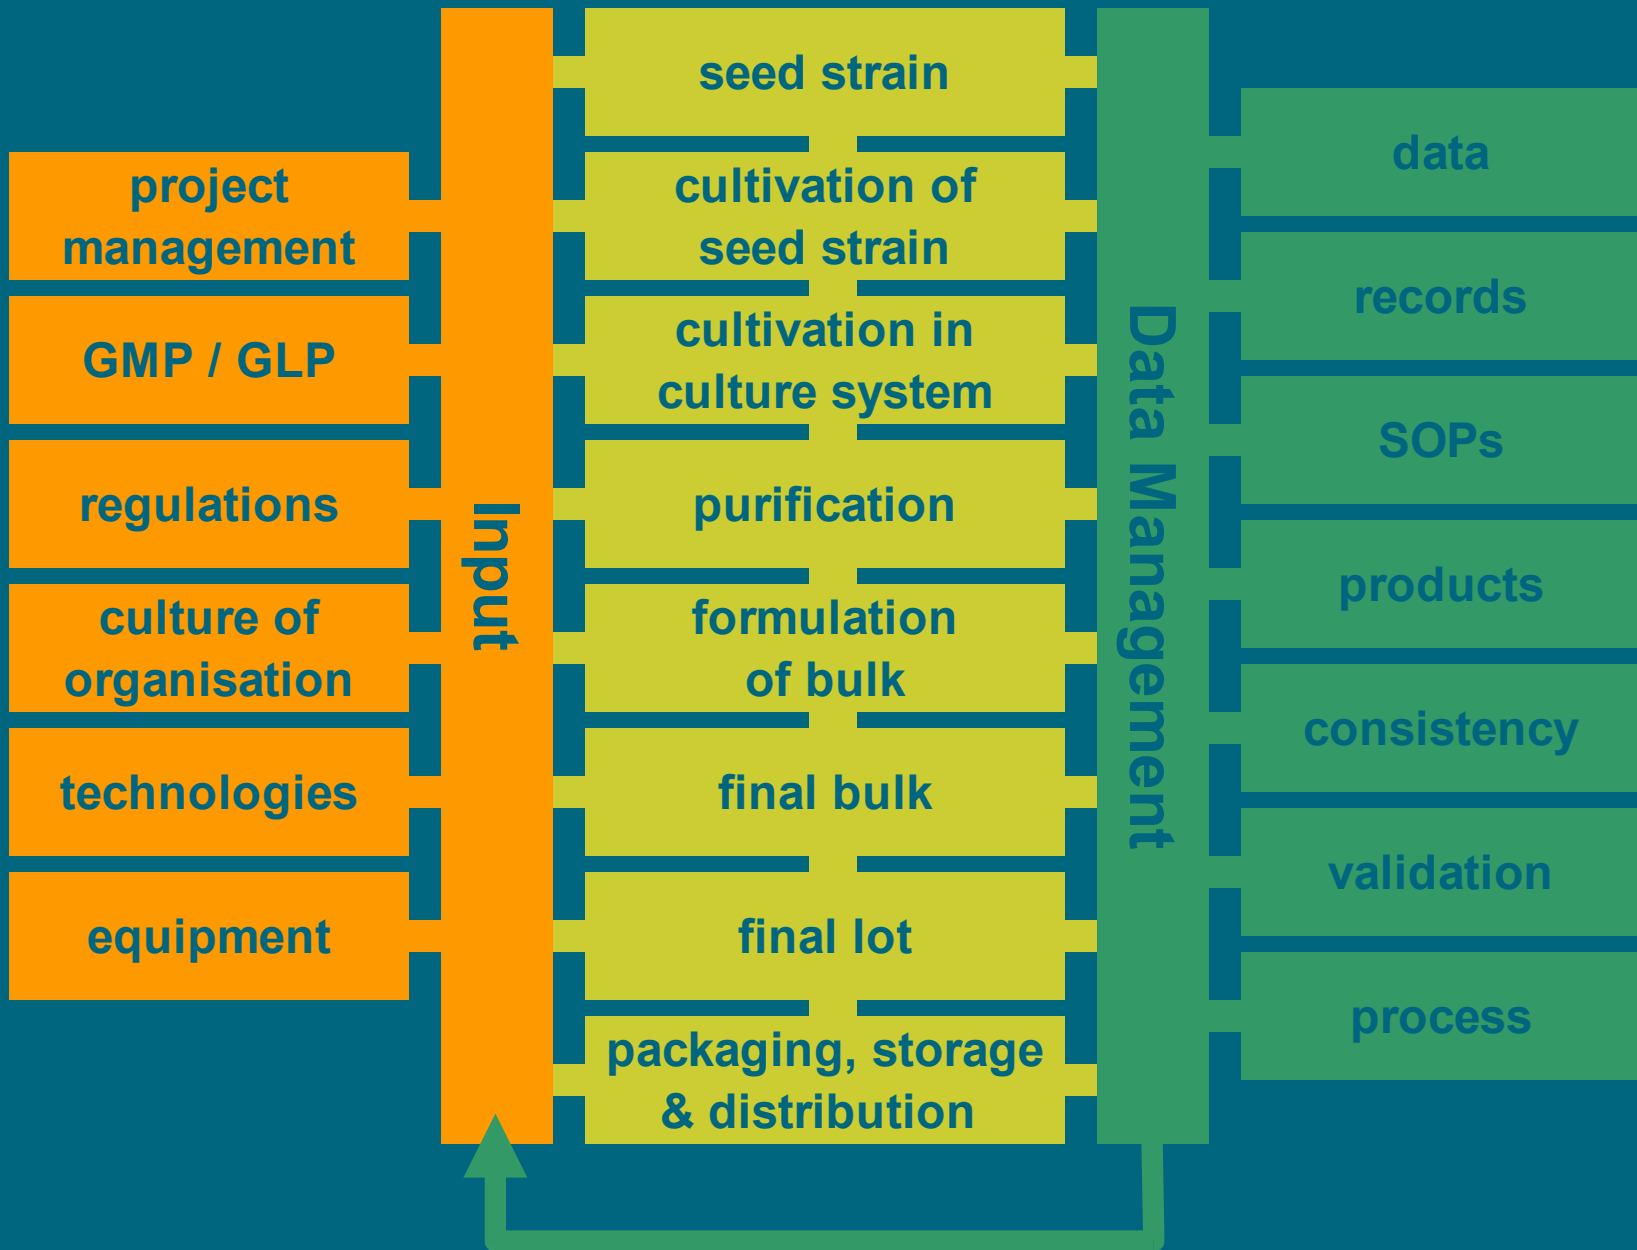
project management

GMP / GLP

regulations

culture of organisation

technologies

equipment

Input

seed strain

cultivation of seed strain

cultivation in culture system

purification

formulation of bulk

final bulk

final lot

packaging, storage & distribution

Data Management

data

records

SOPs

products

consistency

validation

process